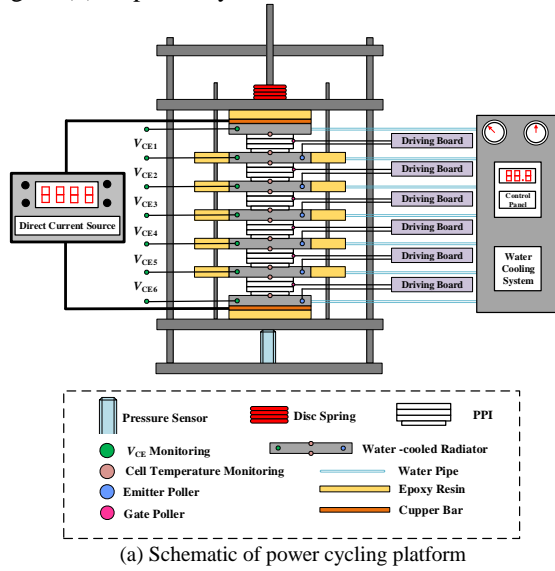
$V_{CE1}$
$V_{CE2}$
$V_{CE3}$
$V_{CE4}$
$V_{CE5}$
$V_{CE6}$

8888
Direct Current Source

Driving Board
Driving Board
Driving Board
Driving Board
Driving Board
Driving Board

88.8
Control Panel

Water Cooling System

Pressure Sensor
Disc Spring
PPI
$V_{CE}$ Monitoring
Water -cooled Radiator
Cell Temperature Monitoring
Water Pipe
Emitter Poller
Epoxy Resin
Gate Poller
Cupper Bar

(a) Schematic of power cycling platform